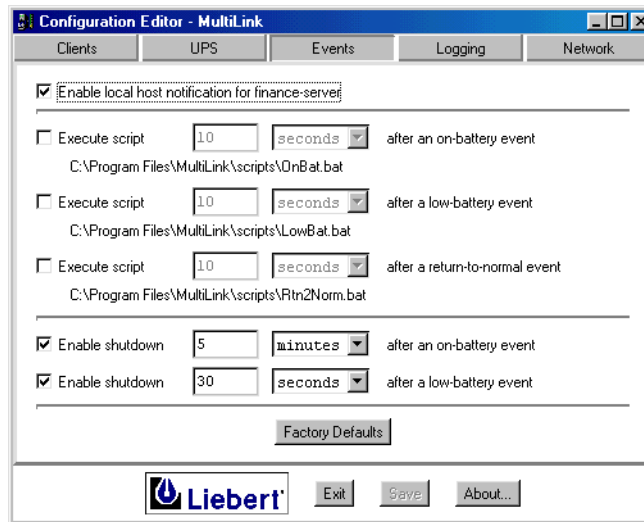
Configuration Editor - MultiLink

Clients | UPS | Events | Logging | Network

Enable local host notification for finance-server

Execute script 10 seconds after an on-battery event
C:\Program Files\MultiLink\scripts\OnBat.bat

Execute script 10 seconds after a low-battery event
C:\Program Files\MultiLink\scripts\LowBat.bat

Execute script 10 seconds after a return-to-normal event
C:\Program Files\MultiLink\scripts\Rtn2Norm.bat

Enable shutdown 5 minutes after an on-battery event

Enable shutdown 30 seconds after a low-battery event

Factory Defaults

Liebert

Exit Save About...